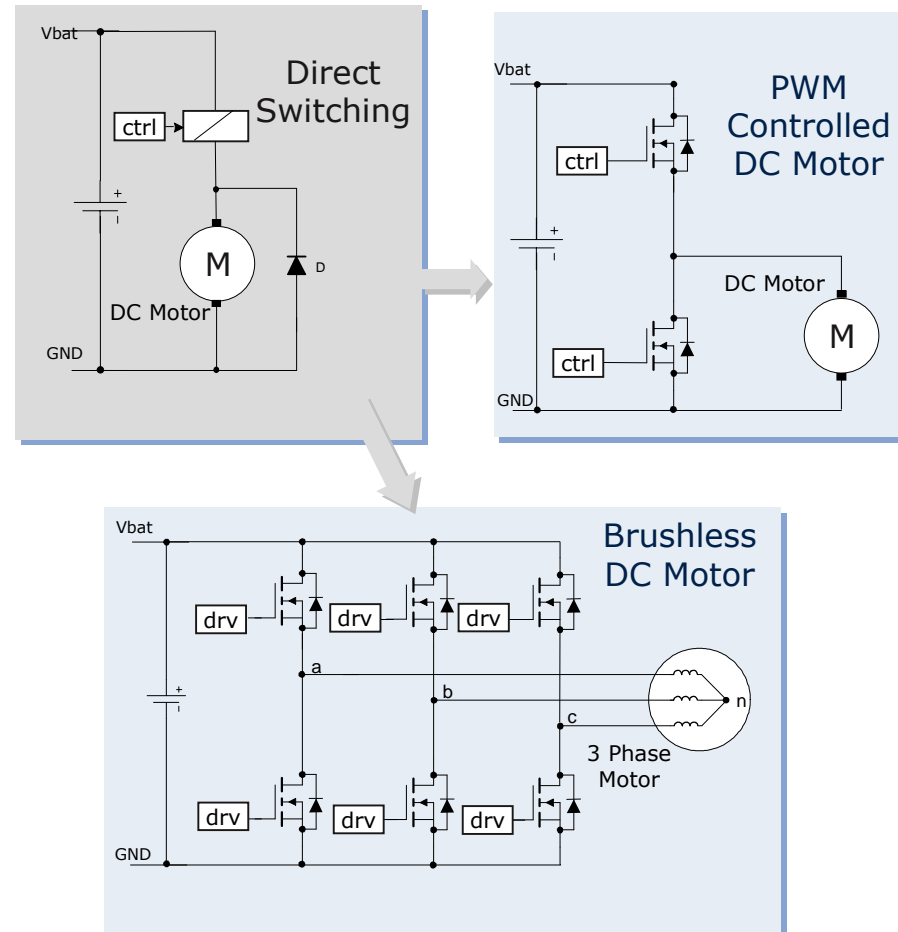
Vbat

Direct Switching

ctrl

+

M

D

DC Motor

GND

Vbat

PWM Controlled DC Motor

ctrl

+

DC Motor

M

ctrl

GND

Vbat

Brushless DC Motor

drv

drv

drv

a

+

b

n

c

3 Phase Motor

drv

drv

drv

GND